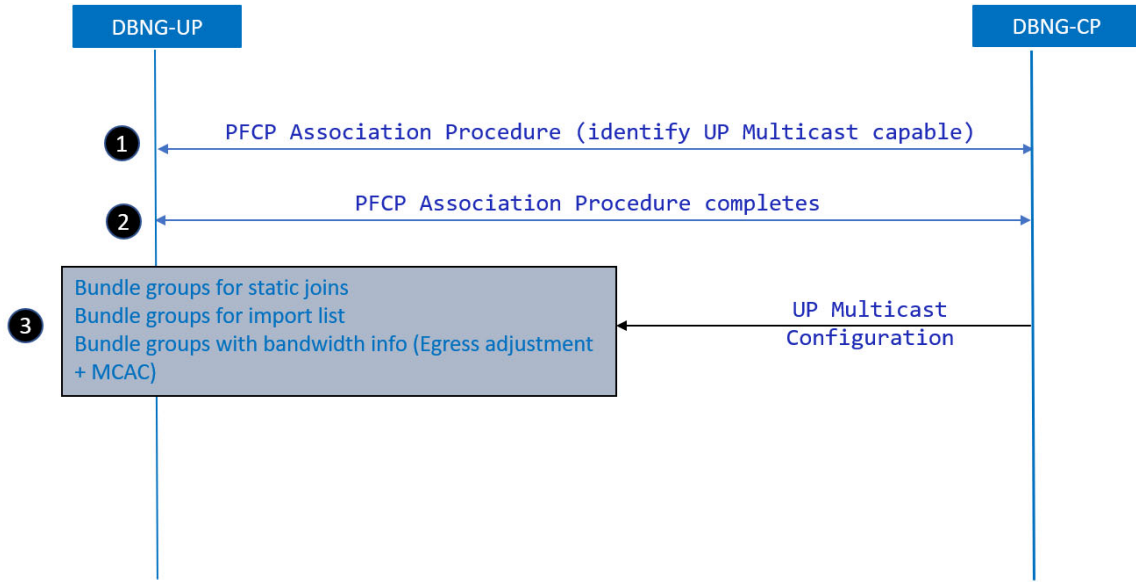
DBNG-UP

DBNG-CP

1

PFCP Association Procedure (identify UP Multicast capable)

2

PFCP Association Procedure completes

3

Bundle groups for static joins
Bundle groups for import list
Bundle groups with bandwidth info (Egress adjustment + MCAC)

UP Multicast Configuration